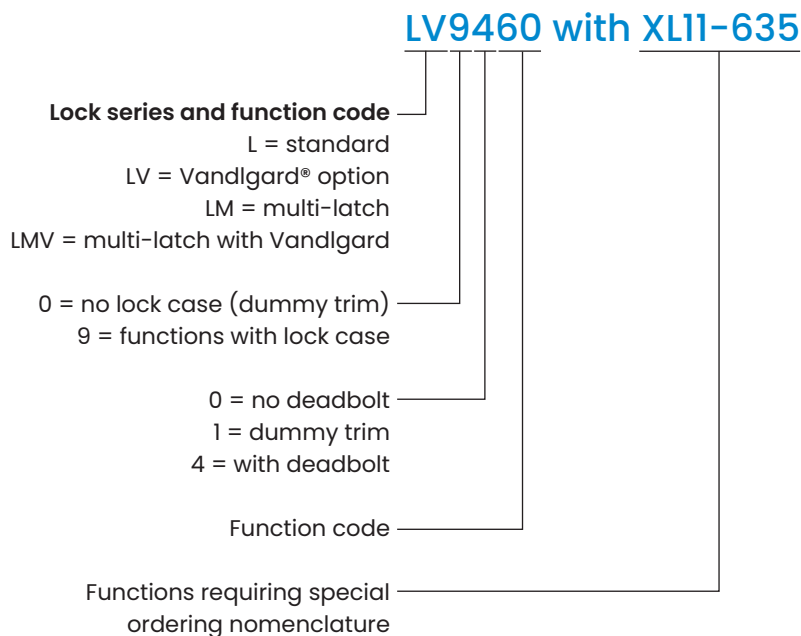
LV9460 with XL11-635

**Lock series and function code**
L = standard
LV = Vandlgard® option
LM = multi-latch
LMV = multi-latch with Vandlgard

0 = no lock case (dummy trim)
9 = functions with lock case

0 = no deadbolt
1 = dummy trim
4 = with deadbolt

Function code

Functions requiring special ordering nomenclature